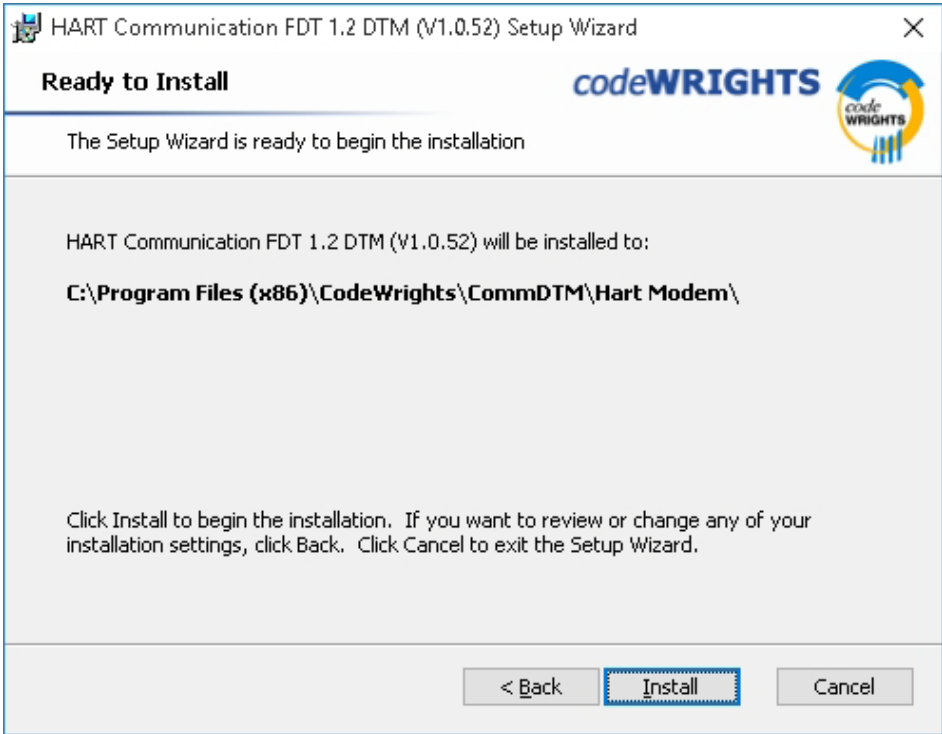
HART Communication FDT 1.2 DTM (V1.0.52) Setup Wizard

Ready to Install

codeWRIGHTS

code WRIGHTS

The Setup Wizard is ready to begin the installation

HART Communication FDT 1.2 DTM (V1.0.52) will be installed to:

C:\Program Files (x86)\CodeWrights\CommDTM\Hart Modem\

Click Install to begin the installation. If you want to review or change any of your installation settings, click Back. Click Cancel to exit the Setup Wizard.

< Back | Install | Cancel